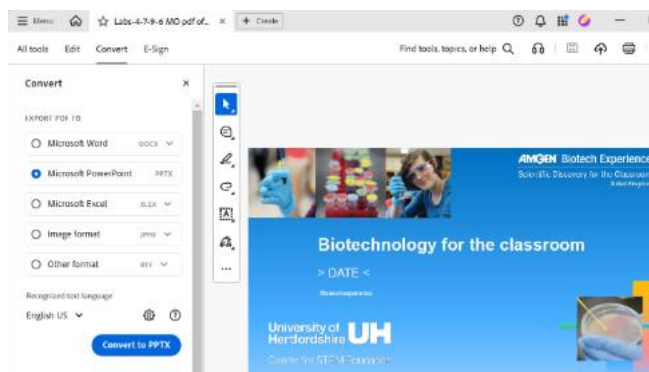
Menu

Labs-4-7-9-6 MO pdf of... ×

+ Create

All tools Edit Convert E-Sign

Find tools, topics, or help

Convert ×

EXPORT PDF TO

Microsoft Word DOCX

Microsoft PowerPoint PPTX

Microsoft Excel XLSX

Image format JPEG

Other format RTF

Recognized text language

English US

Convert to PPTX

AMGEN Biotech Experience

Scientific Discovery for the Classroom

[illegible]

Biotechnology for the classroom

> DATE <

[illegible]

University of Hertfordshire UH

Centre for STEM Education